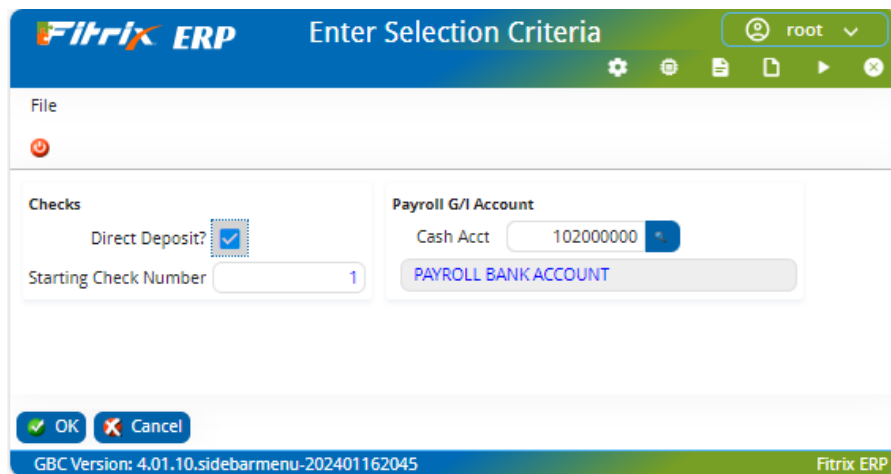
Fitrix ERP

Enter Selection Criteria

root

File

Checks

Direct Deposit?

Starting Check Number 1

Payroll G/l Account

Cash Acct 102000000

PAYROLL BANK ACCOUNT

OK Cancel

GBC Version: 4.01.10.sidebarmenu-202401162045

Fitrix ERP